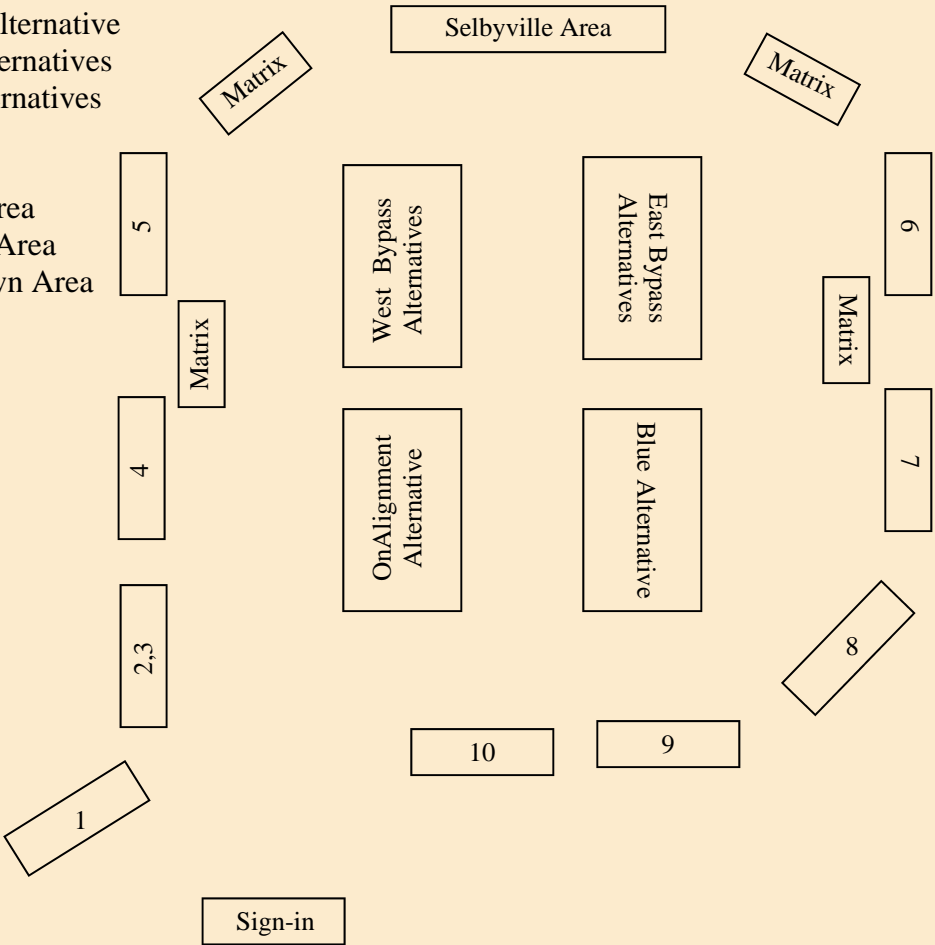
lternative
ernatives
rnatives

rea
Area
yn Area

Selbyville Area

Matrix

Matrix

5

West Bypass Alternatives

East Bypass Alternatives

6

Matrix

Matrix

4

OnAlignment Alternative

Blue Alternative

7

2,3

8

10

9

1

Sign-in